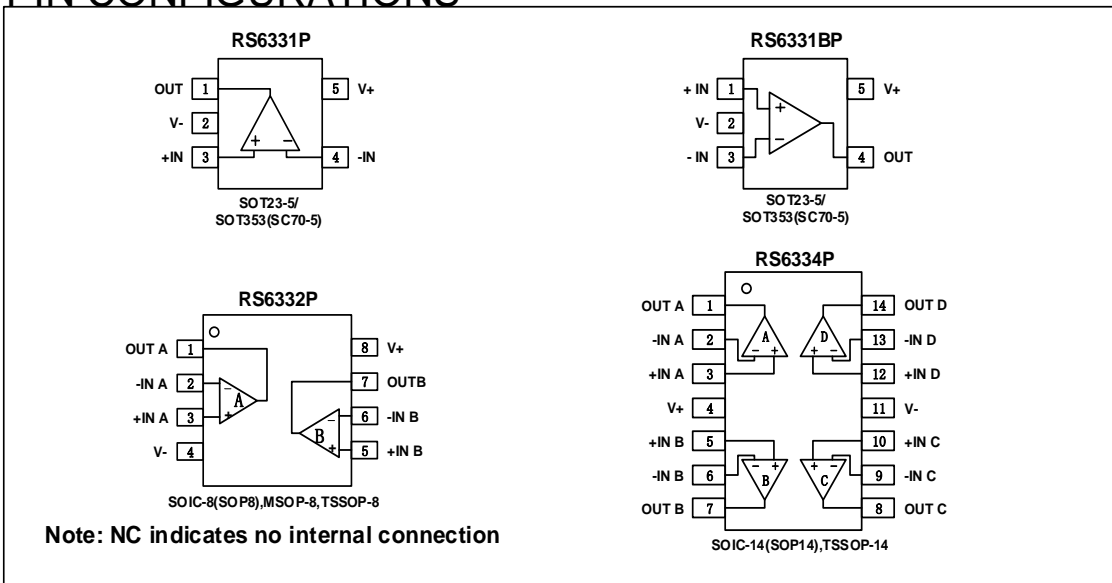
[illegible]

RS6331P

OUT 1
V- 2
+IN 3
5 V+
4 -IN
+ −

SOT23-5/
SOT353(SC70-5)

RS6331BP

+ IN 1
V- 2
- IN 3
5 V+
4 OUT
+ −

SOT23-5/
SOT353(SC70-5)

RS6332P

OUT A 1
-IN A 2
+IN A 3
V- 4
8 V+
7 OUTB
6 -IN B
5 +IN B
A − +
B − +

SOIC-8(SOP8),MSOP-8, TSSOP-8

Note: NC indicates no internal connection

RS6334P

OUT A 1
-IN A 2
+IN A 3
V+ 4
+IN B 5
-IN B 6
OUT B 7
14 OUT D
13 -IN D
12 +IN D
11 V-
10 +IN C
9 -IN C
8 OUT C
A − +
D + −
B − +
C + −

SOIC-14(SOP14),TSSOP-14